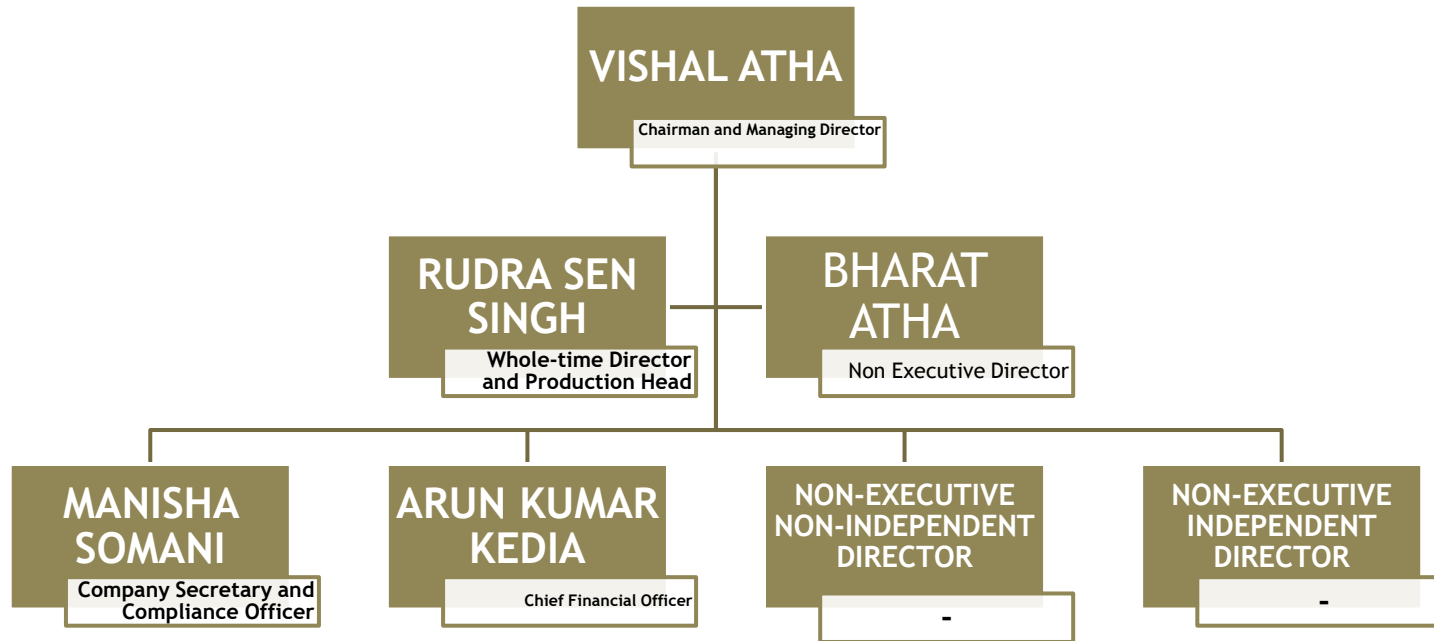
VISHAL ATHA
Chairman and Managing Director

RUDRA SEN SINGH
Whole-time Director and Production Head

BHARAT ATHA
Non Executive Director

MANISHA SOMANI
Company Secretary and Compliance Officer

ARUN KUMAR KEDIA
Chief Financial Officer

NON-EXECUTIVE NON-INDEPENDENT DIRECTOR
-

NON-EXECUTIVE INDEPENDENT DIRECTOR
-